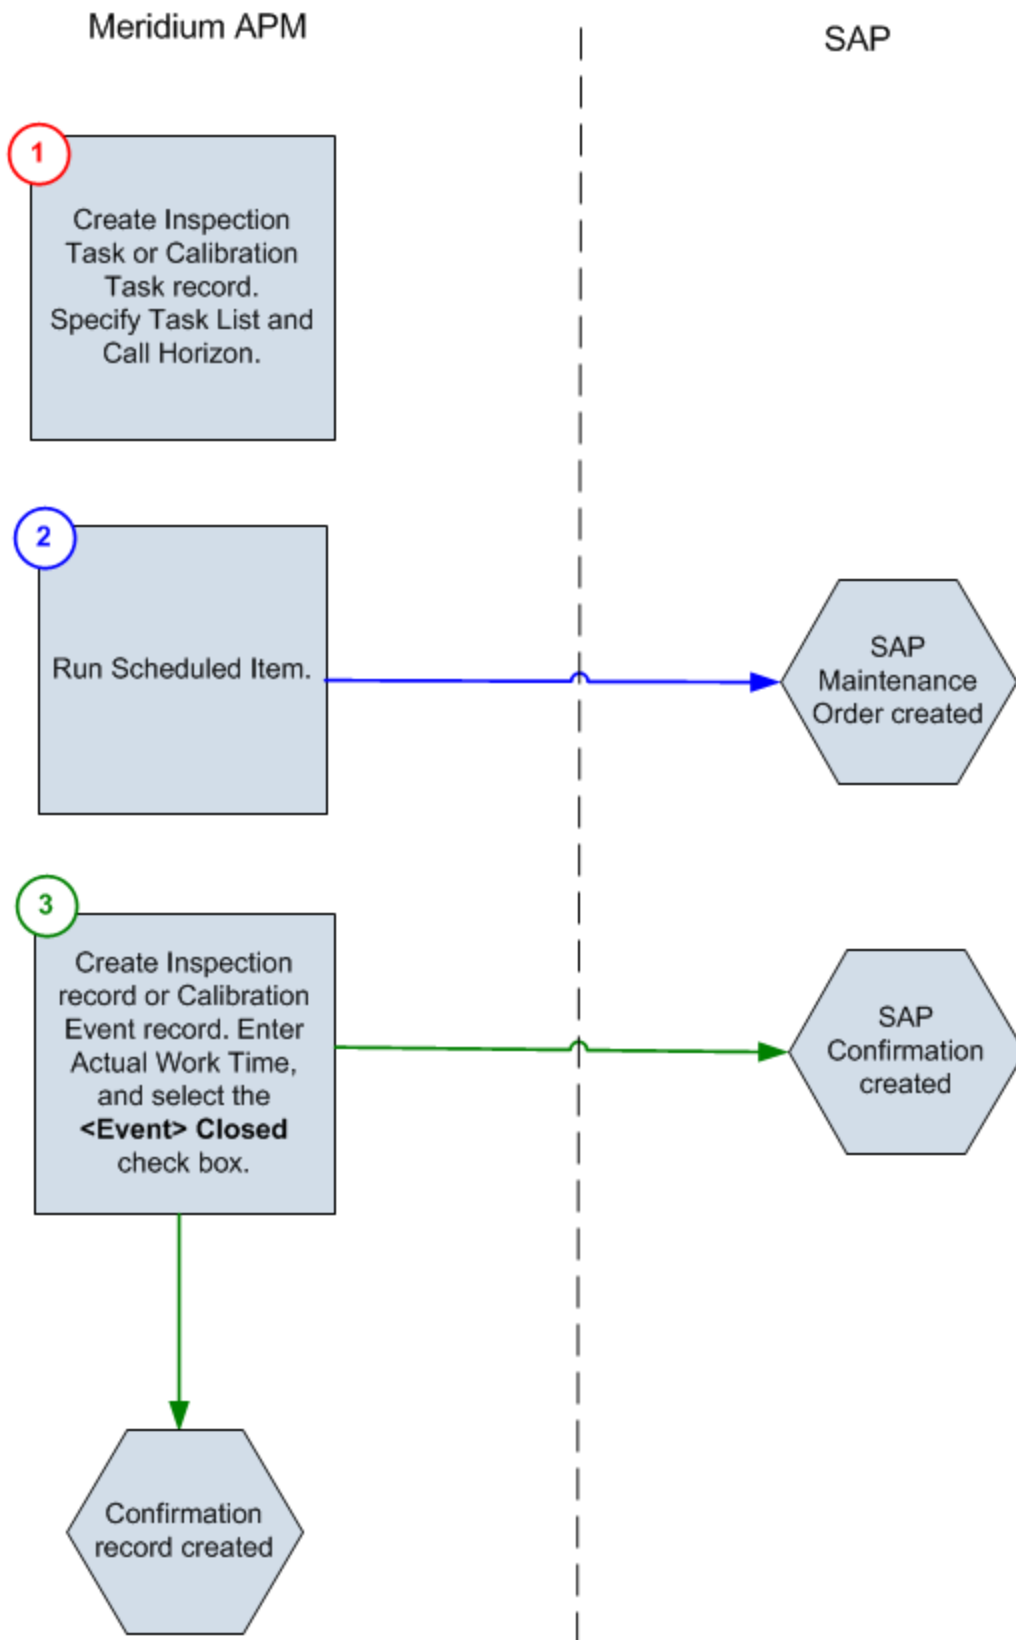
Meridium APM

SAP

1

Create Inspection Task or Calibration Task record. Specify Task List and Call Horizon.

2

Run Scheduled Item.

SAP Maintenance Order created

3

Create Inspection record or Calibration Event record. Enter Actual Work Time, and select the **<Event> Closed** check box.

SAP Confirmation created

Confirmation record created